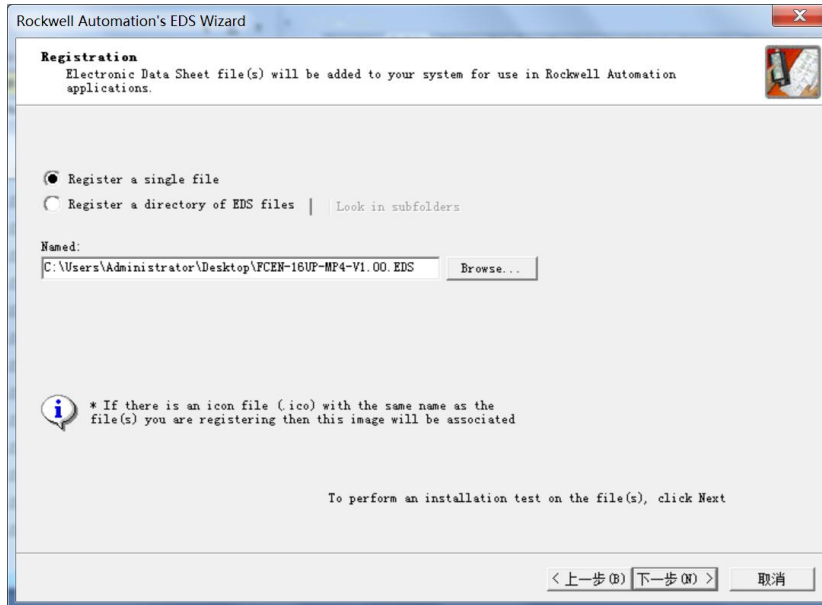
Rockwell Automation's EDS Wizard

Registration
Electronic Data Sheet file(s) will be added to your system for use in Rockwell Automation applications.

Register a single file
Register a directory of EDS files
Look in subfolders

Named:
C:\Users\Administrator\Desktop\FCEN-16UP-MP4-V1.00.EDS
Browse...

* If there is an icon file (.ico) with the same name as the file(s) you are registering then this image will be associated

To perform an installation test on the file(s), click Next

< 上一步(B)
下一步(N) >
取消